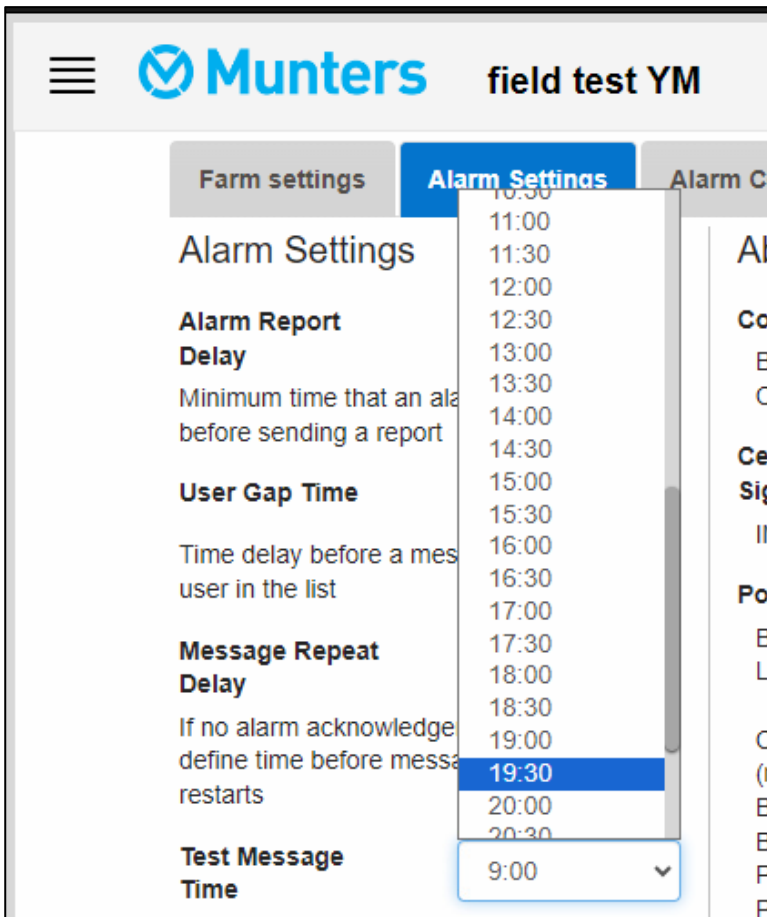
Munters field test YM

Farm settings | Alarm Settings | Alarm C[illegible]

Alarm Settings

Alarm Report Delay
Minimum time that an ala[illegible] before sending a report

User Gap Time
Time delay before a mes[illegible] user in the list

Message Repeat Delay
If no alarm acknowledge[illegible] define time before messa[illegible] restarts

Test Message Time

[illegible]
11:00
11:30
12:00
12:30
13:00
13:30
14:00
14:30
15:00
15:30
16:00
16:30
17:00
17:30
18:00
18:30
19:00
19:30
20:00
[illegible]

9:00

Al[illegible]
Co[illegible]
E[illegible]
C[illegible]
Ce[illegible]
Sig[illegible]
I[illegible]
Po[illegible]
E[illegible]
L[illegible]
C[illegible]
([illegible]
E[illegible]
E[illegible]
F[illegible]
F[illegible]